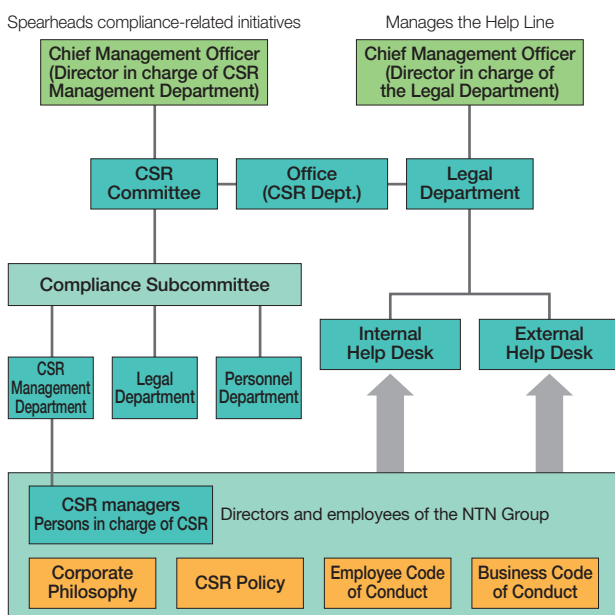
Spearheads compliance-related initiatives

Chief Management Officer (Director in charge of CSR Management Department)

Manages the Help Line

Chief Management Officer (Director in charge of the Legal Department)

CSR Committee

Office (CSR Dept.)

Legal Department

Compliance Subcommittee

CSR Management Department

Legal Department

Personnel Department

Internal Help Desk

External Help Desk

CSR managers Persons in charge of CSR

Directors and employees of the NTN Group

Corporate Philosophy

CSR Policy

Employee Code of Conduct

Business Code of Conduct